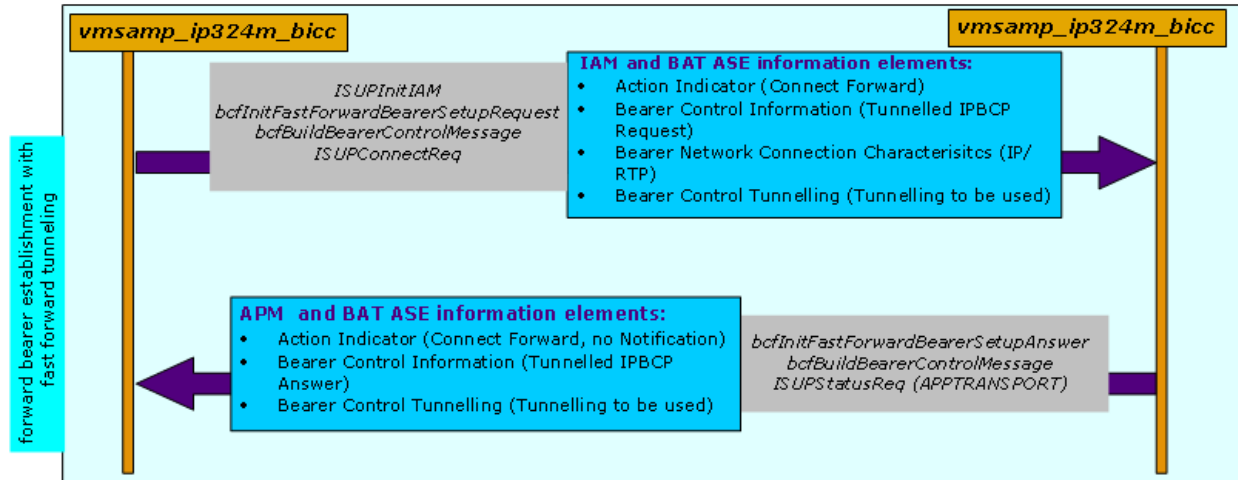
vmsamp_ip324m_bicc

vmsamp_ip324m_bicc

forward bearer establishment with fast forward tunneling

ISUPInitIAM
bcfInitFastForwardBearerSetupRequest
bcfBuildBearerControlMessage
ISUPConnectReq

IAM and BAT ASE information elements:
• Action Indicator (Connect Forward)
• Bearer Control Information (Tunnelled IPBCP Request)
• Bearer Network Connection Characterisitcs (IP/ RTP)
• Bearer Control Tunnelling (Tunnelling to be used)

APM and BAT ASE information elements:
• Action Indicator (Connect Forward, no Notification)
• Bearer Control Information (Tunnelled IPBCP Answer)
• Bearer Control Tunnelling (Tunnelling to be used)

bcfInitFastForwardBearerSetupAnswer
bcfBuildBearerControlMessage
ISUPStatusReq (APPTRANSPORT)